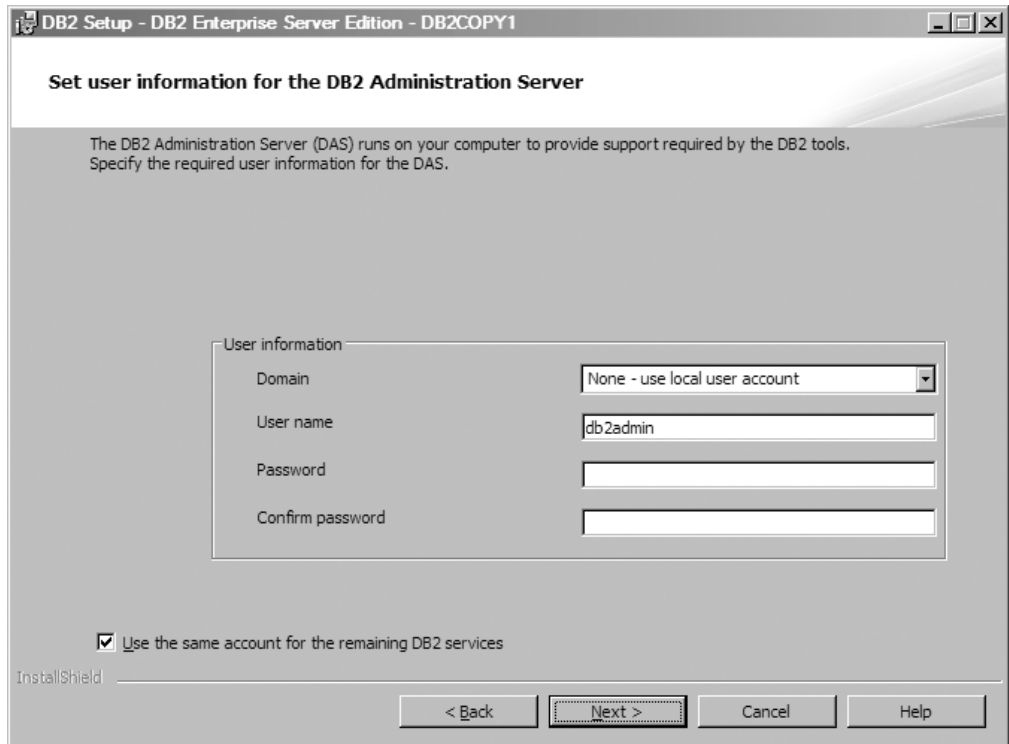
DB2 Setup - DB2 Enterprise Server Edition - DB2COPY1

Set user information for the DB2 Administration Server

The DB2 Administration Server (DAS) runs on your computer to provide support required by the DB2 tools. Specify the required user information for the DAS.

User information

Domain
None - use local user account

User name
db2admin

Password

Confirm password

Use the same account for the remaining DB2 services

InstallShield

< Back
Next >
Cancel
Help